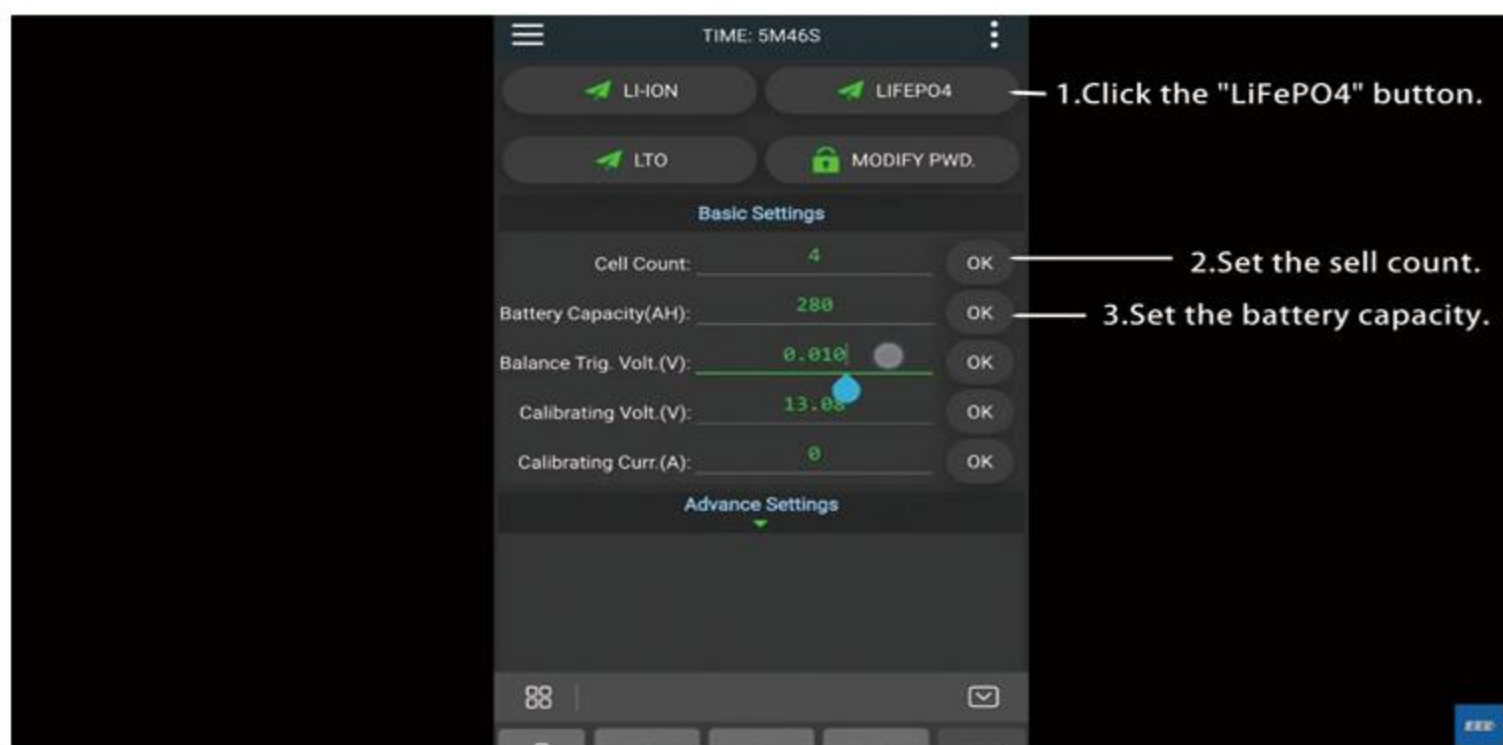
TIME: 5M46S

LI-ION

LIFEPO4

1.Click the "LiFePO4" button.

LTO

MODIFY PWD.

Basic Settings

Cell Count: 4 OK

2.Set the sell count.

Battery Capacity(AH): 280 OK

3.Set the battery capacity.

Balance Trig. Volt.(V): 0.010 OK

Calibrating Volt.(V): 13.0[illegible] OK

Calibrating Curr.(A): 0 OK

Advance Settings